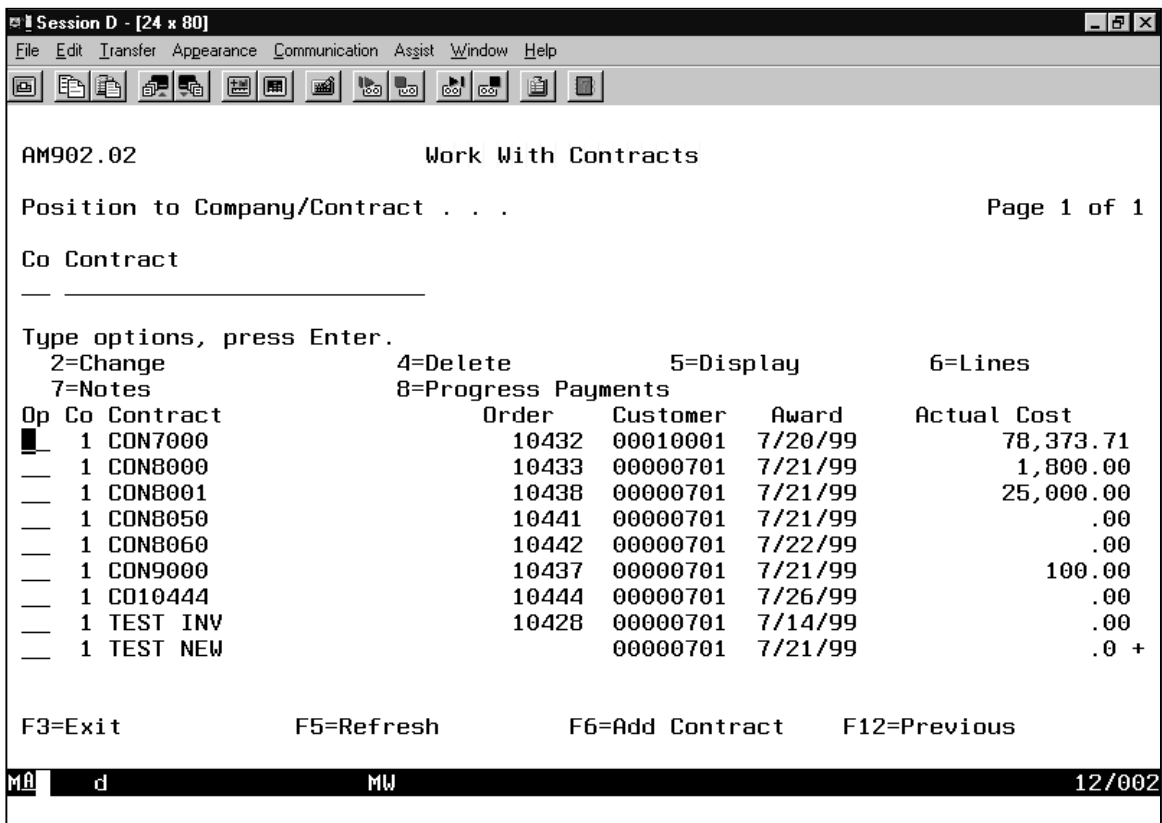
Session D - [24 x 80]

File Edit Transfer Appearance Communication Assist Window Help

AM902.02 Work With Contracts

Position to Company/Contract . . . Page 1 of 1

Co Contract

Type options, press Enter.
2=Change 4=Delete 5=Display 6=Lines
7=Notes 8=Progress Payments

| Op | Co | Contract | Order | Customer | Award | Actual Cost |
|---|---|---|---|---|---|---|
| | 1 | CON7000 | 10432 | 00010001 | 7/20/99 | 78,373.71 |
| | 1 | CON8000 | 10433 | 00000701 | 7/21/99 | 1,800.00 |
| | 1 | CON8001 | 10438 | 00000701 | 7/21/99 | 25,000.00 |
| | 1 | CON8050 | 10441 | 00000701 | 7/21/99 | .00 |
| | 1 | CON8060 | 10442 | 00000701 | 7/22/99 | .00 |
| | 1 | CON9000 | 10437 | 00000701 | 7/21/99 | 100.00 |
| | 1 | CO10444 | 10444 | 00000701 | 7/26/99 | .00 |
| | 1 | TEST INV | 10428 | 00000701 | 7/14/99 | .00 |
| | 1 | TEST NEW | | 00000701 | 7/21/99 | .0 + |

F3=Exit F5=Refresh F6=Add Contract F12=Previous

MA d MW 12/002